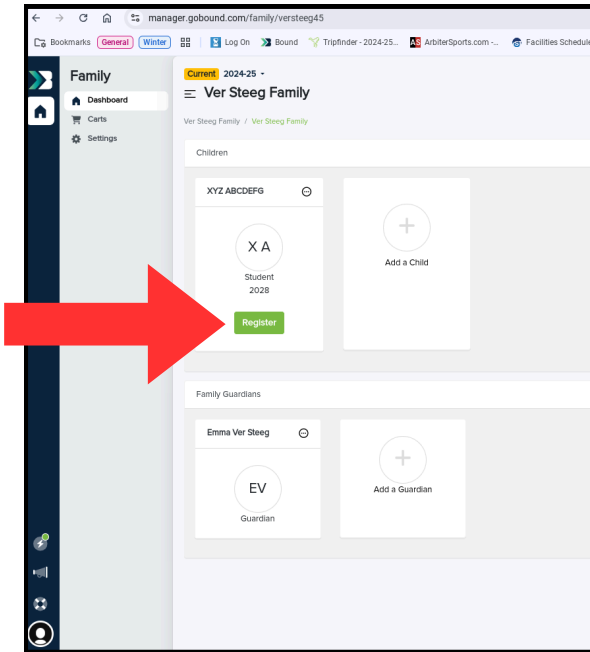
manager.gobound.com/family/versteeg45

Bookmarks General Winter Log On Bound Tripfinder - 2024-25... ArbiterSports.com -... Facilities Schedule

Family
Dashboard
Carts
Settings

Current 2024-25
Ver Steeg Family

Ver Steeg Family / Ver Steeg Family

Children

XYZ ABCDEFG

X A
Student
2028
Register

Add a Child

Family Guardians

Emma Ver Steeg

EV
Guardian

Add a Guardian